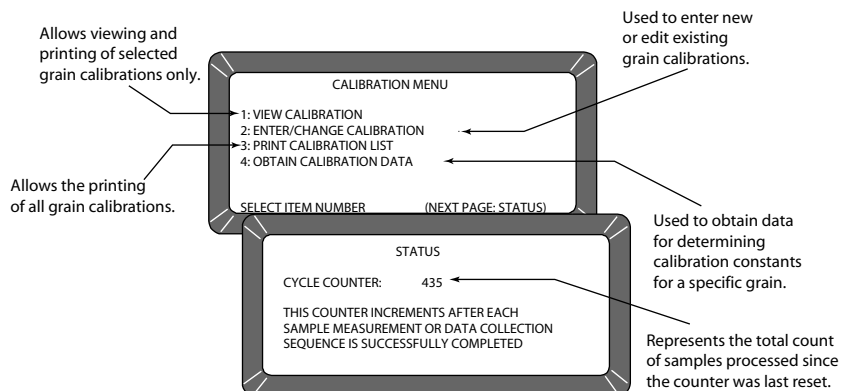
Allows viewing and printing of selected grain calibrations only.

Used to enter new or edit existing grain calibrations.

CALIBRATION MENU

1: VIEW CALIBRATION
2: ENTER/CHANGE CALIBRATION
3: PRINT CALIBRATION LIST
4: OBTAIN CALIBRATION DATA

SELECT ITEM NUMBER (NEXT PAGE: STATUS)

Allows the printing of all grain calibrations.

Used to obtain data for determining calibration constants for a specific grain.

STATUS

CYCLE COUNTER: 435

THIS COUNTER INCREMENTS AFTER EACH SAMPLE MEASUREMENT OR DATA COLLECTION SEQUENCE IS SUCCESSFULLY COMPLETED

Represents the total count of samples processed since the counter was last reset.